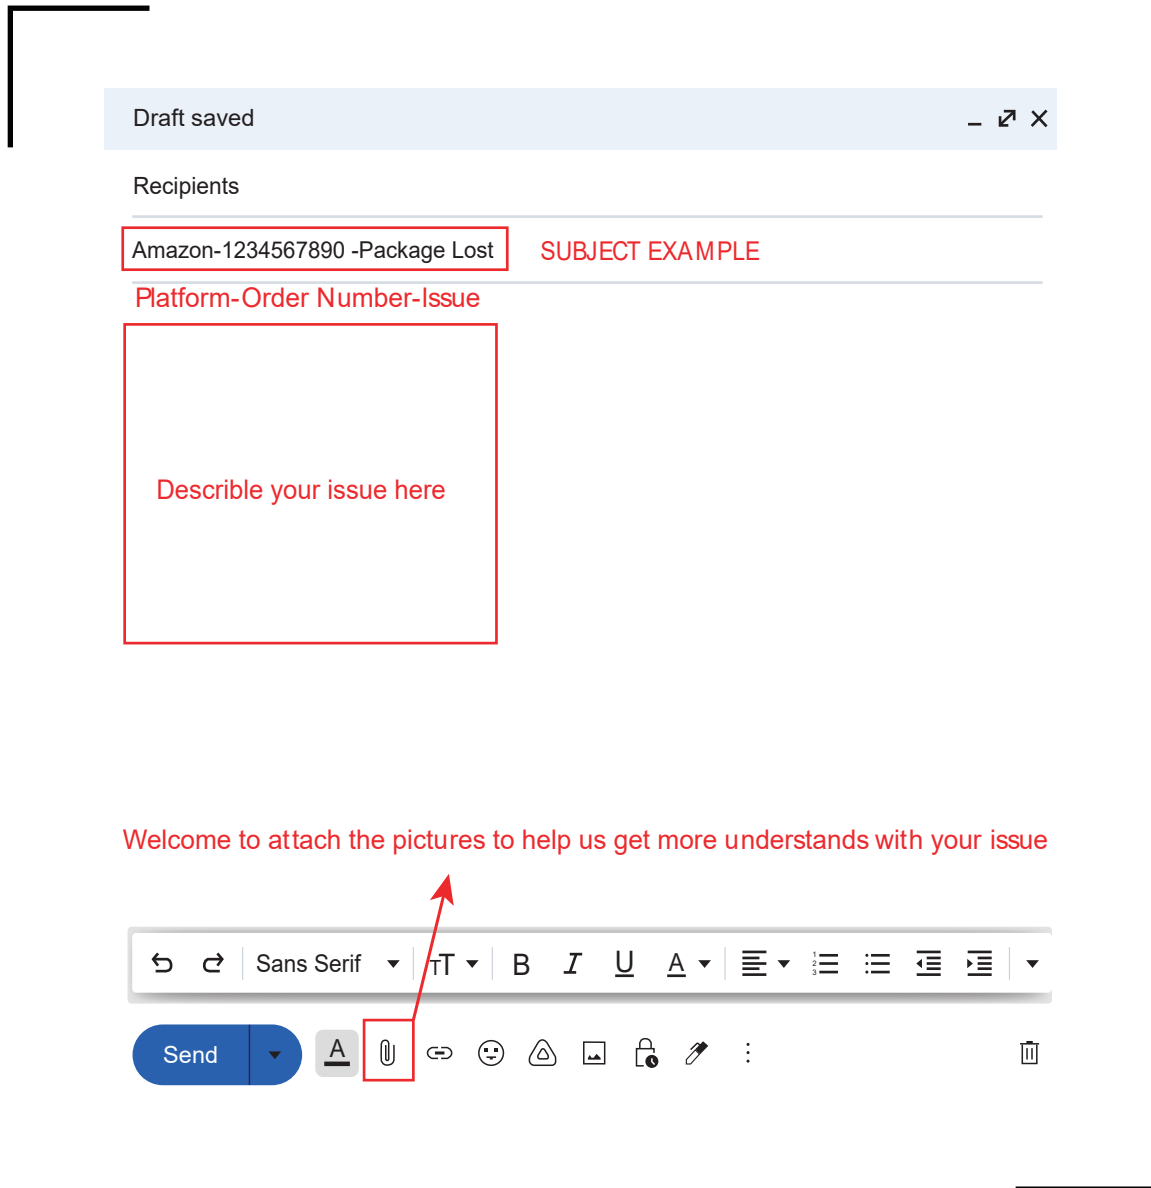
Draft saved

Recipients

Amazon-1234567890 -Package Lost

SUBJECT EXAMPLE

Platform-Order Number-Issue

Describle your issue here

Welcome to attach the pictures to help us get more understands with your issue

Sans Serif

B I U A

Send

A